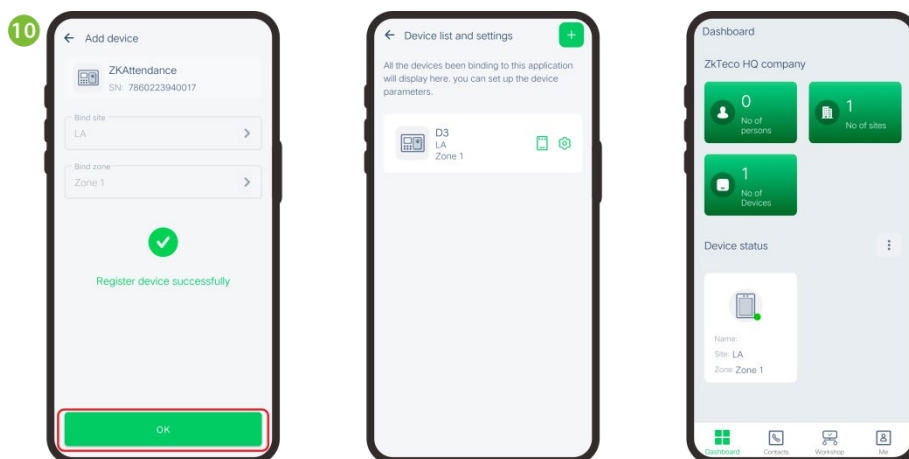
10

Add device

ZKAttendance
SN: 7860223940017

Bind site
LA

Bind zone
Zone 1

Register device successfully

OK

Device list and settings

All the devices been binding to this application will display here. you can set up the device parameters.

D3
LA
Zone 1

Dashboard

ZkTeco HQ company

0
No of persons

1
No of sites

1
No of Devices

Device status

Name:
Site: LA
Zone: Zone 1

Dashboard Contacts Workshop Me